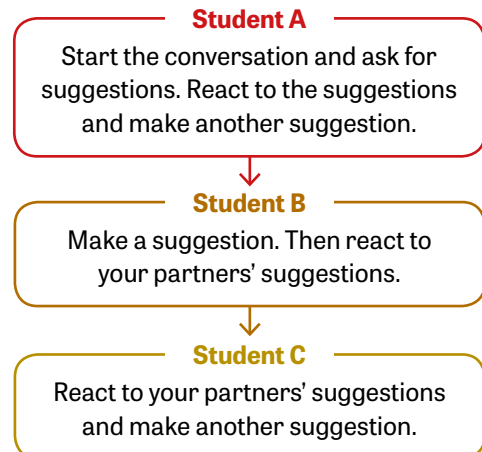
Student A

Start the conversation and ask for suggestions. React to the suggestions and make another suggestion.

Student B

Make a suggestion. Then react to your partners' suggestions.

Student C

React to your partners' suggestions and make another suggestion.